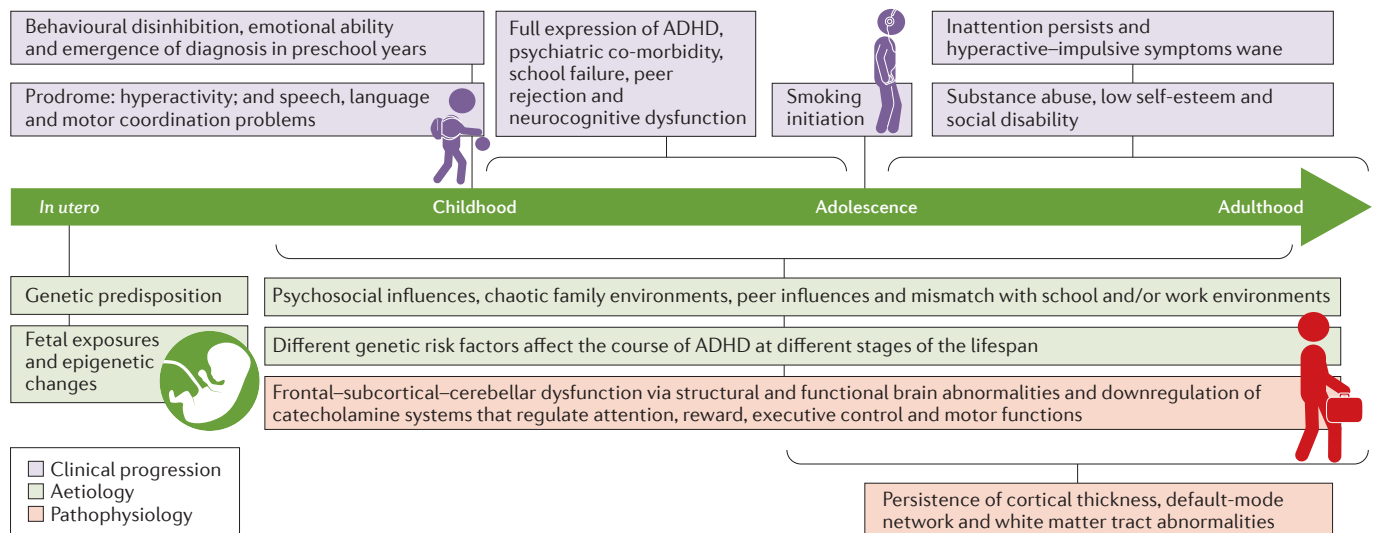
Behavioural disinhibition, emotional ability and emergence of diagnosis in preschool years

Prodrome: hyperactivity; and speech, language and motor coordination problems

Full expression of ADHD, psychiatric co-morbidity, school failure, peer rejection and neurocognitive dysfunction

Smoking initiation

Inattention persists and hyperactive–impulsive symptoms wane

Substance abuse, low self-esteem and social disability

In utero

Childhood

Adolescence

Adulthood

Genetic predisposition

Fetal exposures and epigenetic changes

Psychosocial influences, chaotic family environments, peer influences and mismatch with school and/or work environments

Different genetic risk factors affect the course of ADHD at different stages of the lifespan

Frontal–subcortical–cerebellar dysfunction via structural and functional brain abnormalities and downregulation of catecholamine systems that regulate attention, reward, executive control and motor functions

Persistence of cortical thickness, default-mode network and white matter tract abnormalities

Clinical progression
Aetiology
Pathophysiology